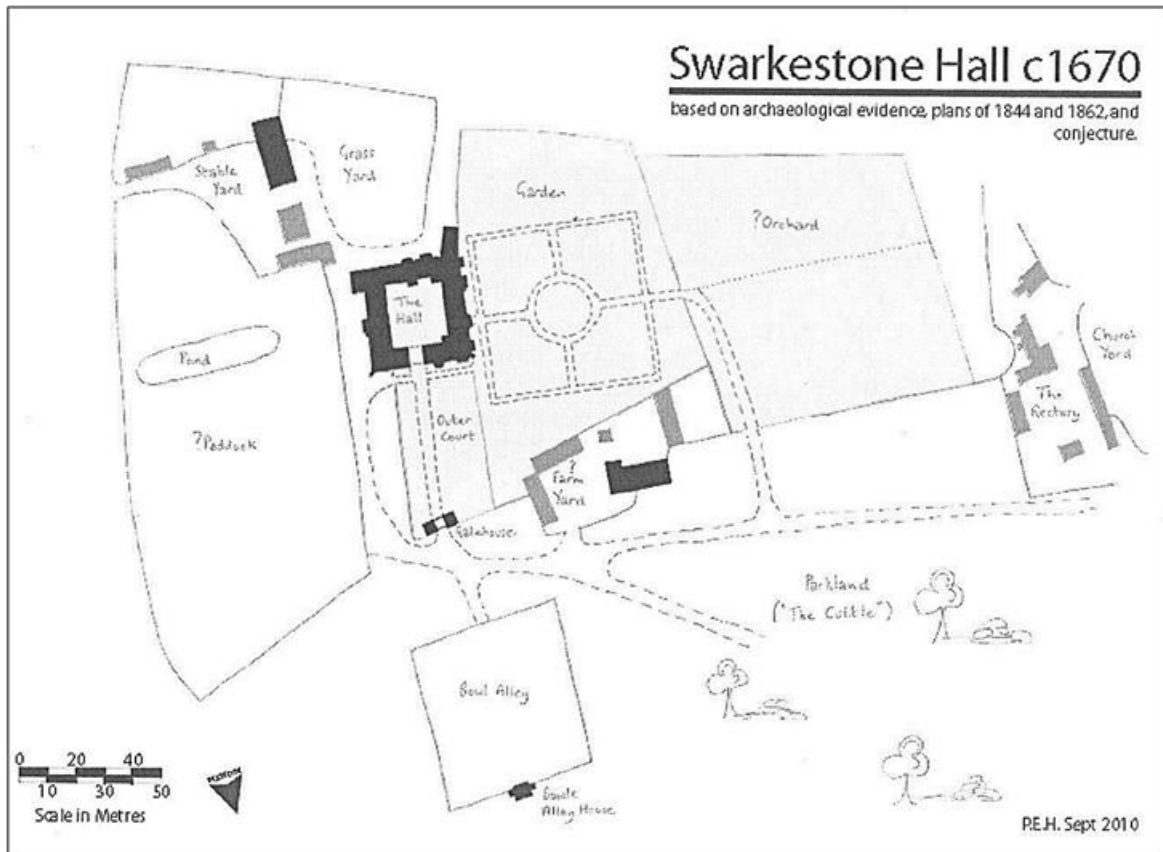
Swarkestone Hall c1670

based on archaeological evidence, plans of 1844 and 1862, and conjecture.

Stable Yard

Grass Yard

Garden

?Orchard

The Hall

Church Yard

Pond

The Rectory

Outer Court

?Paddock

? Farm Yard

Gatehouse

Parkland ("The Cuttle")

Bowl Alley

Bowle Alley House

0 20 40
10 30 50
Scale in Metres

NORTH

P.E.H. Sept 2010